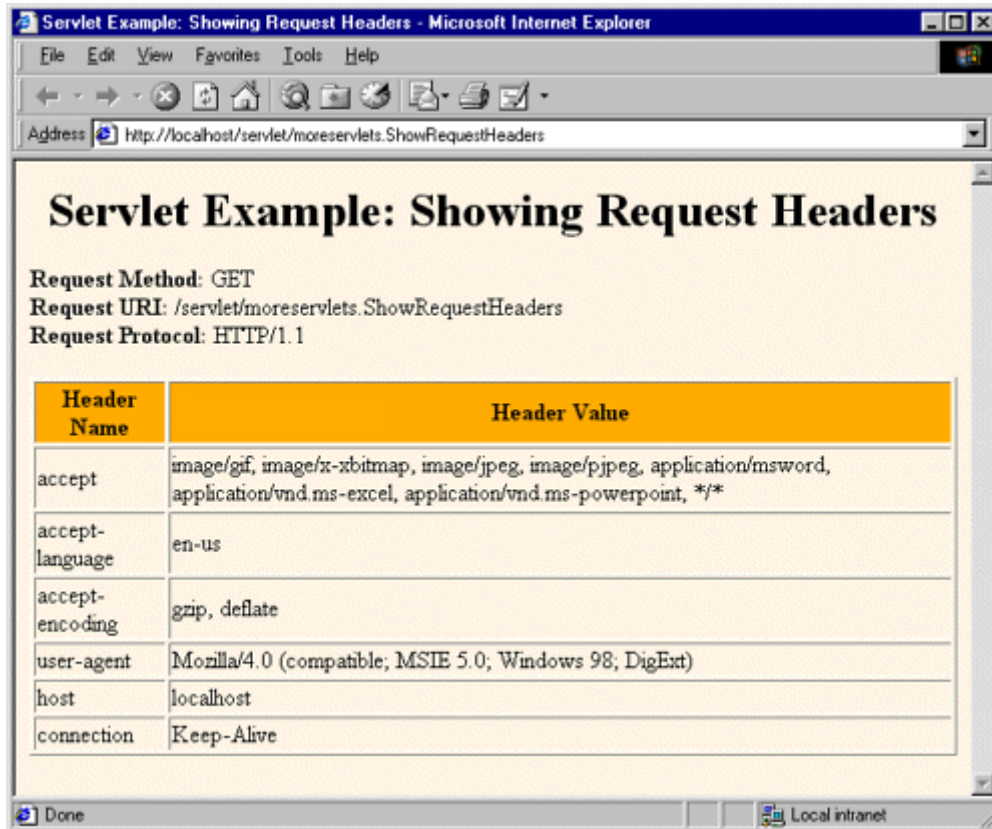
Servlet Example: Showing Request Headers - Microsoft Internet Explorer

File Edit View Favorites Tools Help

Address http://localhost/servlet/moreservlets.ShowRequestHeaders

Servlet Example: Showing Request Headers

**Request Method**: GET
**Request URI**: /servlet/moreservlets.ShowRequestHeaders
**Request Protocol**: HTTP/1.1

| Header Name | Header Value |
|---|---|
| accept | image/gif, image/x-xbitmap, image/jpeg, image/pjpeg, application/msword, application/vnd.ms-excel, application/vnd.ms-powerpoint, \*/\* |
| accept-language | en-us |
| accept-encoding | gzip, deflate |
| user-agent | Mozilla/4.0 (compatible; MSIE 5.0; Windows 98; DigExt) |
| host | localhost |
| connection | Keep-Alive |

Done

Local intranet